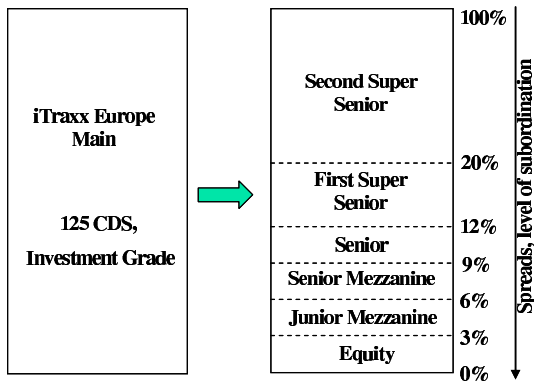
iTraxx Europe Main

125 CDS,

Investment Grade

Second Super Senior

First Super Senior

Senior

Senior Mezzanine

Junior Mezzanine

Equity

100%

20%

12%

9%

6%

3%

0%

Spreads, level of subordination